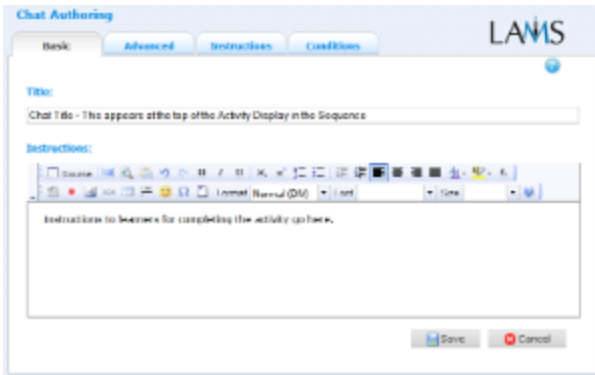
Chat Authoring

LAMS

Basic

Advanced

Instructions

Conditions

Title:

Chat Title - This appears at the top of the Activity Display in the Sequence

Instructions:

Source

Format Normal (DIV)

Font

Size

Instructions to learners for completing the activity go here.

Save

Cancel